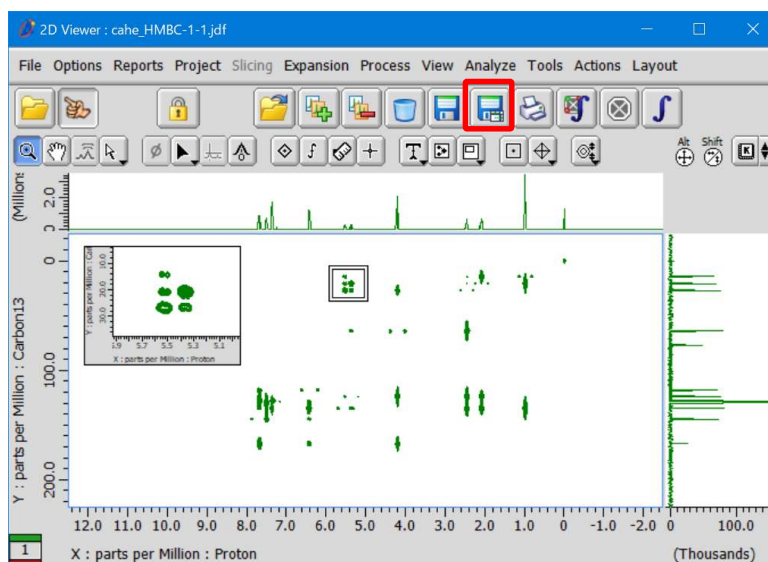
2D Viewer : cahe_HMBC-1-1.jdf

File Options Reports Project Slicing Expansion Process View Analyze Tools Actions Layout

Alt Shift

(Millions)
2.0
0

0
100.0
200.0
Y : parts per Million : Carbon13

Y : parts per Million : Carbon13
20.0
30.0
40.0
5.9 5.7 5.5 5.3 5.1
X : parts per Million : Proton

12.0 11.0 10.0 9.0 8.0 7.0 6.0 5.0 4.0 3.0 2.0 1.0 0 -1.0 -2.0 0 100.0

1
X : parts per Million : Proton
(Thousands)